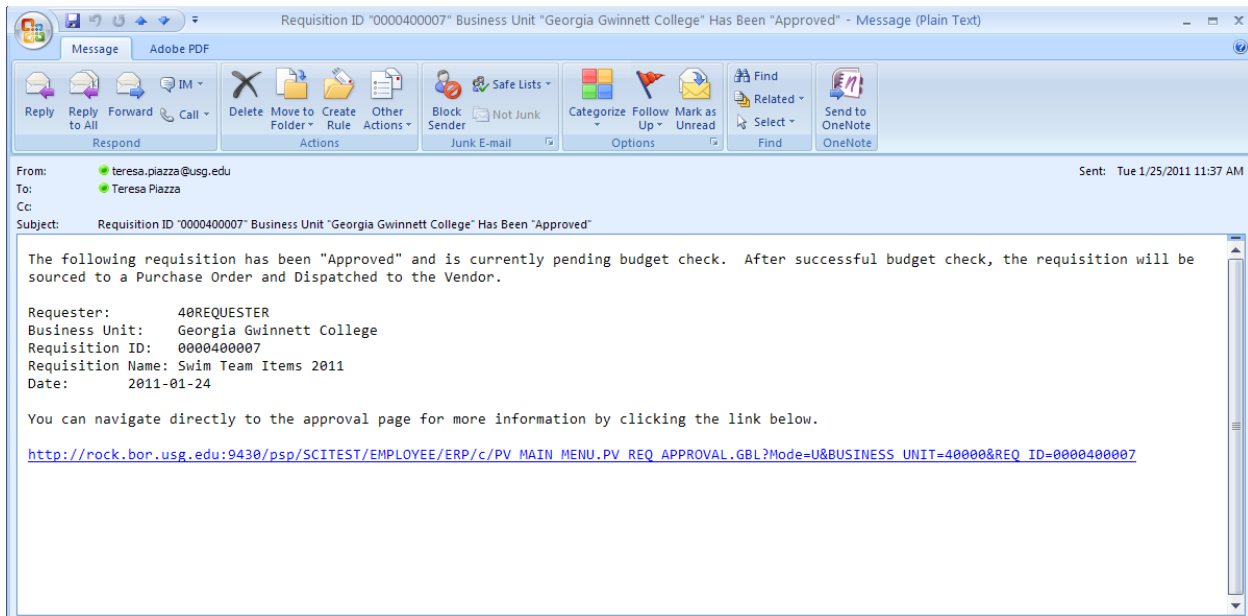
Requisition ID "0000400007" Business Unit "Georgia Gwinnett College" Has Been "Approved" - Message (Plain Text)

Message Adobe PDF

Reply Reply to All Forward IM Call
Respond

Delete Move to Folder Create Rule Other Actions
Actions

Block Sender Safe Lists Not Junk
Junk E-mail

Categorize Follow Up Mark as Unread
Options

Find Related Select
Find

Send to OneNote
OneNote

From: teresa.piazza@usg.edu
To: Teresa Piazza
Cc:
Subject: Requisition ID "0000400007" Business Unit "Georgia Gwinnett College" Has Been "Approved"

Sent: Tue 1/25/2011 11:37 AM

The following requisition has been "Approved" and is currently pending budget check. After successful budget check, the requisition will be sourced to a Purchase Order and Dispatched to the Vendor.

Requester: 40REQUESTER
Business Unit: Georgia Gwinnett College
Requisition ID: 0000400007
Requisition Name: Swim Team Items 2011
Date: 2011-01-24

You can navigate directly to the approval page for more information by clicking the link below.

http://rock.bor.usg.edu:9430/psp/SCITEST/EMPLOYEE/ERP/c/PV_MAIN_MENU.PV_REQ_APPROVAL.GBL?Mode=U&BUSINESS_UNIT=40000&REQ_ID=0000400007